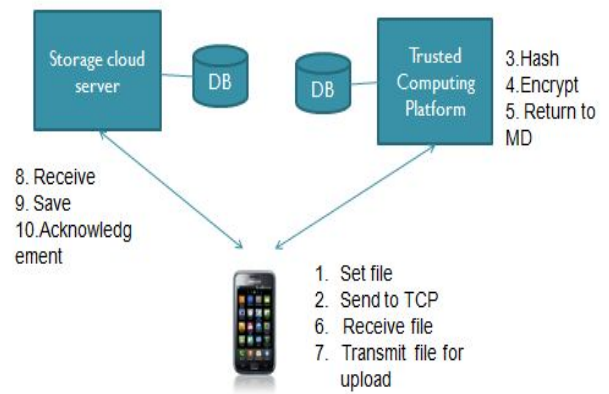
Storage cloud server

DB

DB

Trusted Computing Platform

3.Hash
4.Encrypt
5. Return to MD

8. Receive
9. Save
10.Acknowledgement

1. Set file
2. Send to TCP
6. Receive file
7. Transmit file for upload